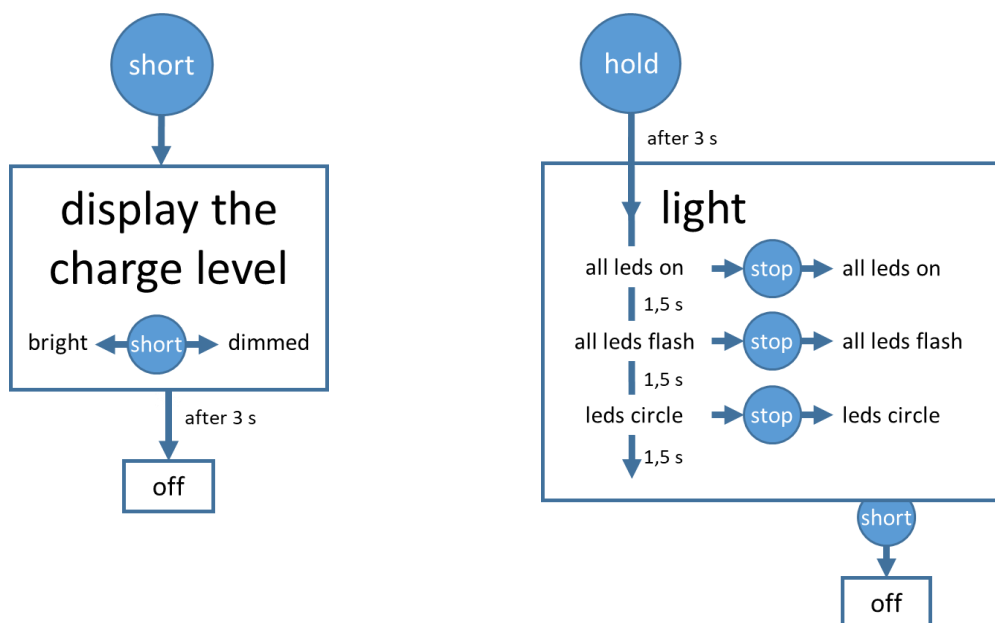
short

display the charge level

bright short dimmed

after 3 s

off

hold

after 3 s

light

all leds on stop all leds on

1,5 s

all leds flash stop all leds flash

1,5 s

leds circle stop leds circle

1,5 s

short

off